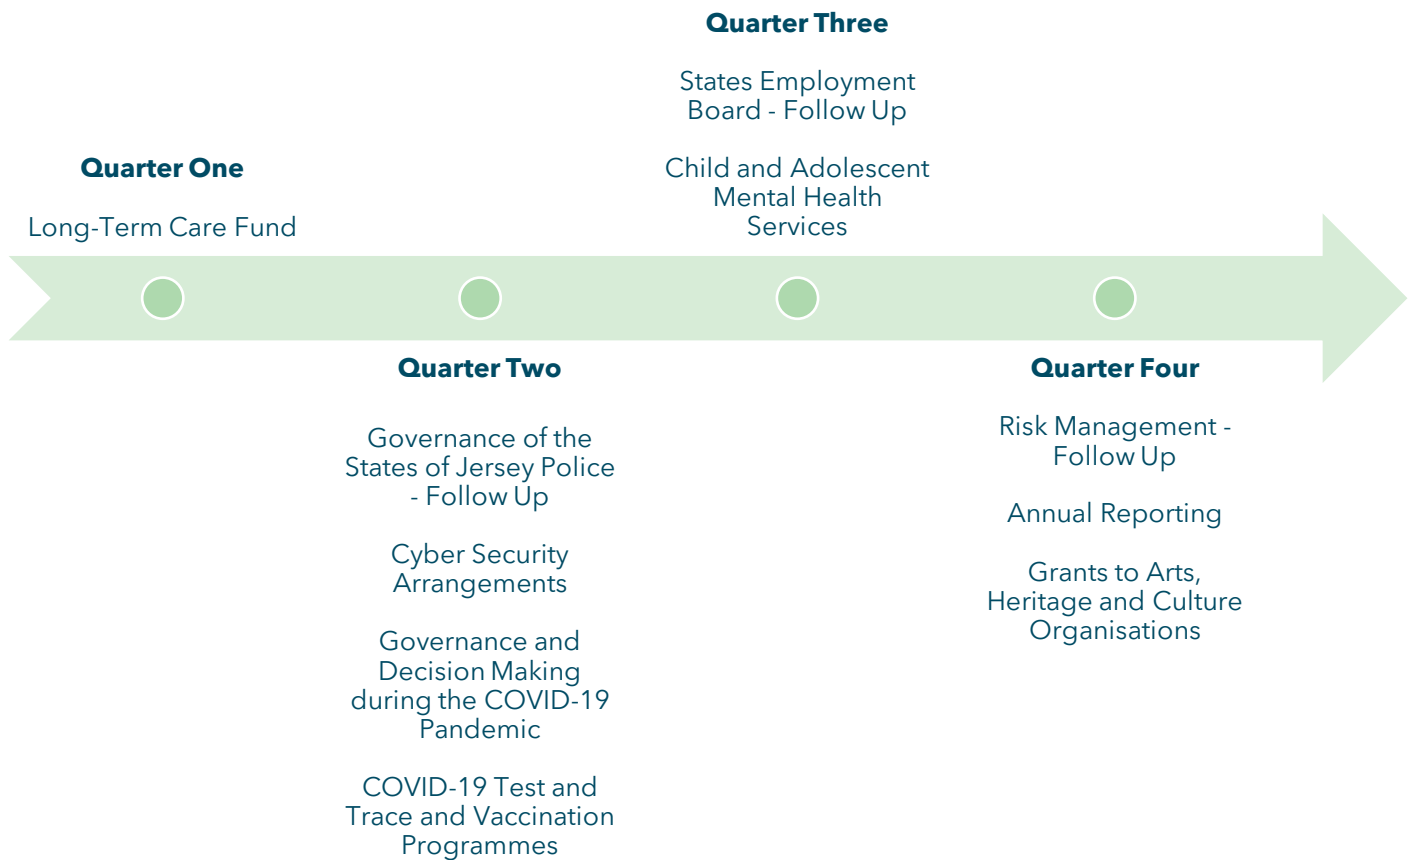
Quarter One

Long-Term Care Fund

Quarter Two

Governance of the States of Jersey Police - Follow Up

Cyber Security Arrangements

Governance and Decision Making during the COVID-19 Pandemic

COVID-19 Test and Trace and Vaccination Programmes

Quarter Three

States Employment Board - Follow Up

Child and Adolescent Mental Health Services

Quarter Four

Risk Management - Follow Up

Annual Reporting

Grants to Arts, Heritage and Culture Organisations